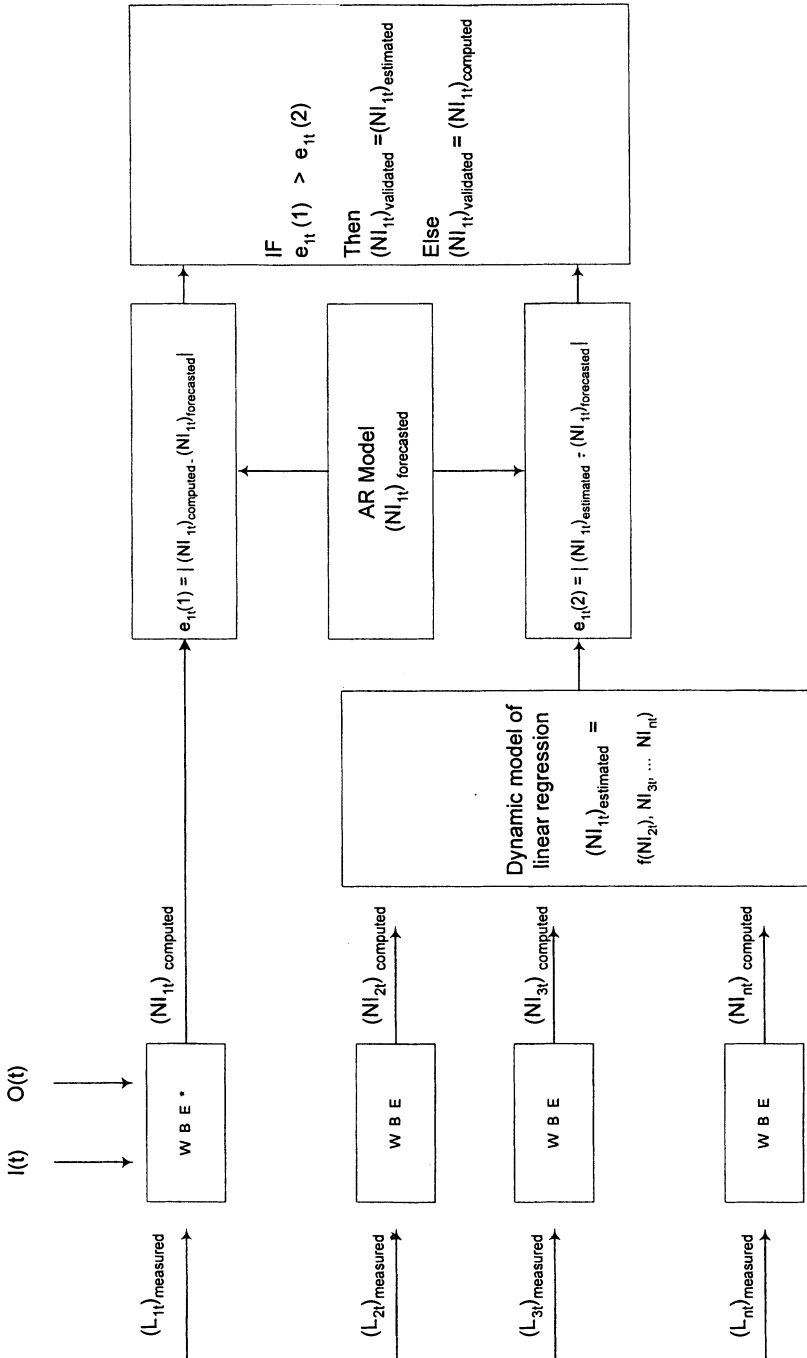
I(t)

O(t)

$(L_{1t})_{measured}$

W B E *

$(NI_{1t})_{computed}$

$(L_{2t})_{measured}$

W B E

$(NI_{2t})_{computed}$

$(L_{3t})_{measured}$

W B E

$(NI_{3t})_{computed}$

$(L_{nt})_{measured}$

W B E

$(NI_{nt})_{computed}$

Dynamic model of linear regression

$(NI_{1t})_{estimated}$ =

$f(NI_{2t}), NI_{3t}, \ldots NI_{nt})$

$e_{1t}(1) = |(NI_{1t})_{computed} - (NI_{1t})_{forecasted}|$

AR Model

$(NI_{1t})_{forecasted}$

$e_{1t}(2) = |(NI_{1t})_{estimated} - (NI_{1t})_{forecasted}|$

IF

$e_{1t}(1) > e_{1t}(2)$

Then

$(NI_{1t})_{validated} = (NI_{1t})_{estimated}$

Else

$(NI_{1t})_{validated} = (NI_{1t})_{computed}$